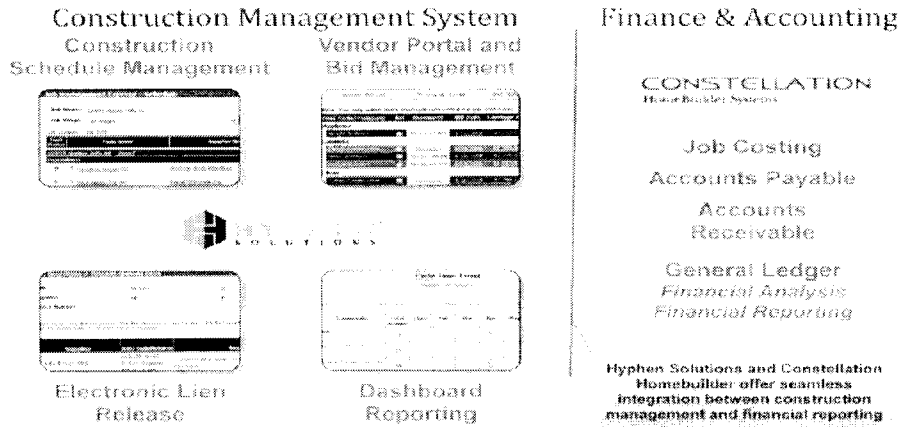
Construction Management System

Construction Schedule Management

Vendor Portal and Bid Management

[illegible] SOLUTIONS

Electronic Lien Release

Dashboard Reporting

Finance & Accounting

CONSTELLATION
HomeBuilder Systems

Job Costing

Accounts Payable

Accounts Receivable

General Ledger
Financial Analysis
Financial Reporting

Hyphen Solutions and Constellation Homebuilder offer seamless integration between construction management and financial reporting